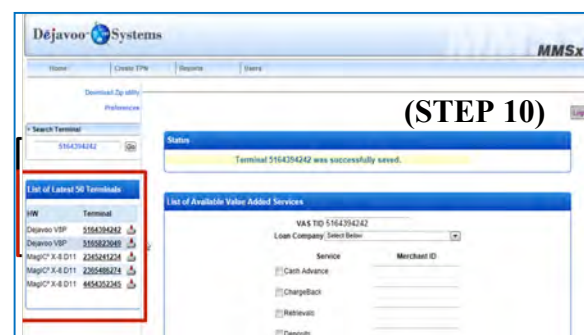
Dējavoo Systems

MMSx

Home | Create TPN | Reports | Users

Download Zip utility

Preferences

(STEP 10)

Log

Search Terminal

5164394242 Go

List of Latest 50 Terminals

| HW | Terminal |
|---|---|
| Dejavoo V8P | 5164394242 |
| Dejavoo V8P | 5165823049 |
| MagIC X-8 D11 | 2345241234 |
| MagIC X-8 D11 | 2365486274 |
| MagIC X-8 D11 | 4454352345 |

Status

Terminal 5164394242 was successfully saved.

List of Available Value Added Services

VAS TID 5164394242

Loan Company Select Below

Service

Merchant ID

Cash Advance

ChargeBack

Retrievals

Deposits